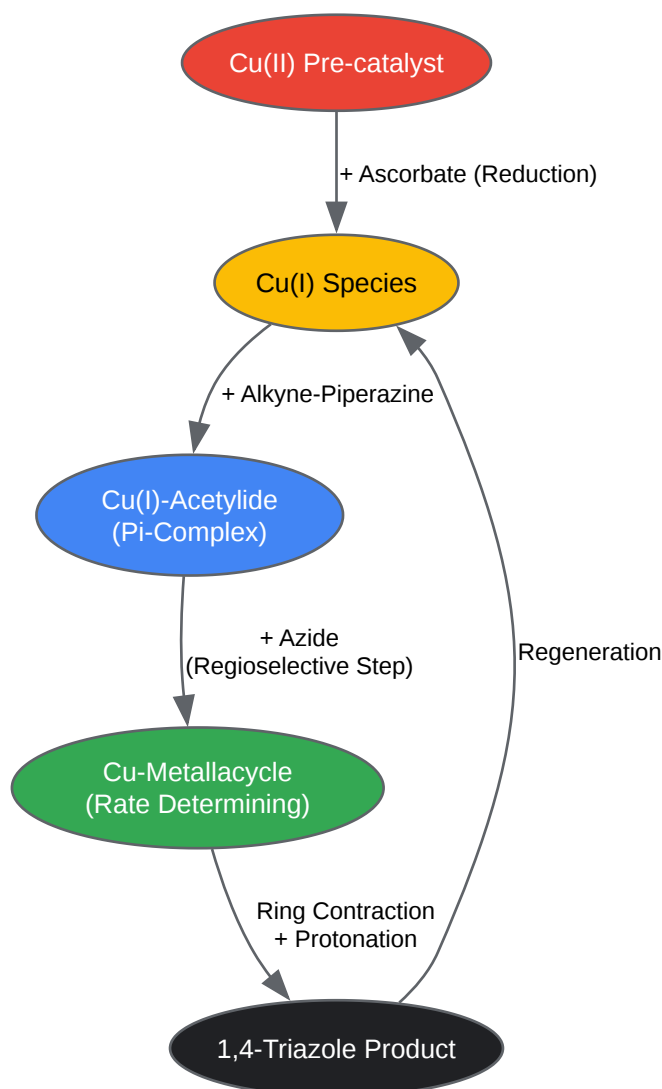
Cu(II) Pre-catalyst

+ Ascorbate (Reduction)

Cu(I) Species

+ Alkyne-Piperazine

Cu(I)-Acetylide
(Pi-Complex)

+ Azide
(Regioselective Step)

Regeneration

Cu-Metallacycle
(Rate Determining)

Ring Contraction
+ Protonation

1,4-Triazole Product